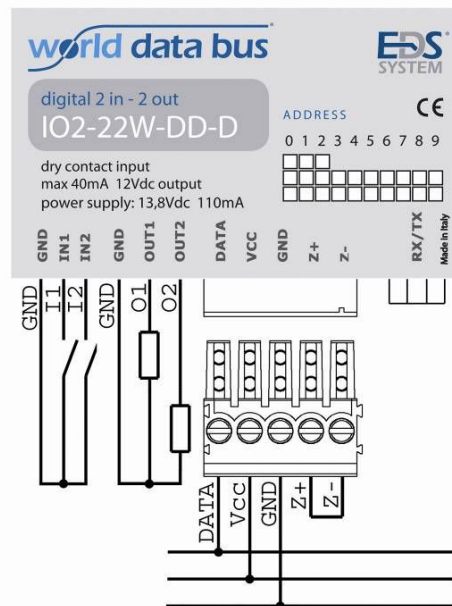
world data bus

EDS SYSTEM

digital 2 in - 2 out
IO2-22W-DD-D

ADDRESS
CE
0 1 2 3 4 5 6 7 8 9

dry contact input
max 40mA 12Vdc output
power supply: 13,8Vdc 110mA

GND IN1 IN2 GND OUT1 OUT2 DATA VCC GND Z+ Z- RX/TX Made in Italy

GND I1 I2 GND O1 O2

DATA Vcc GND Z+ Z-